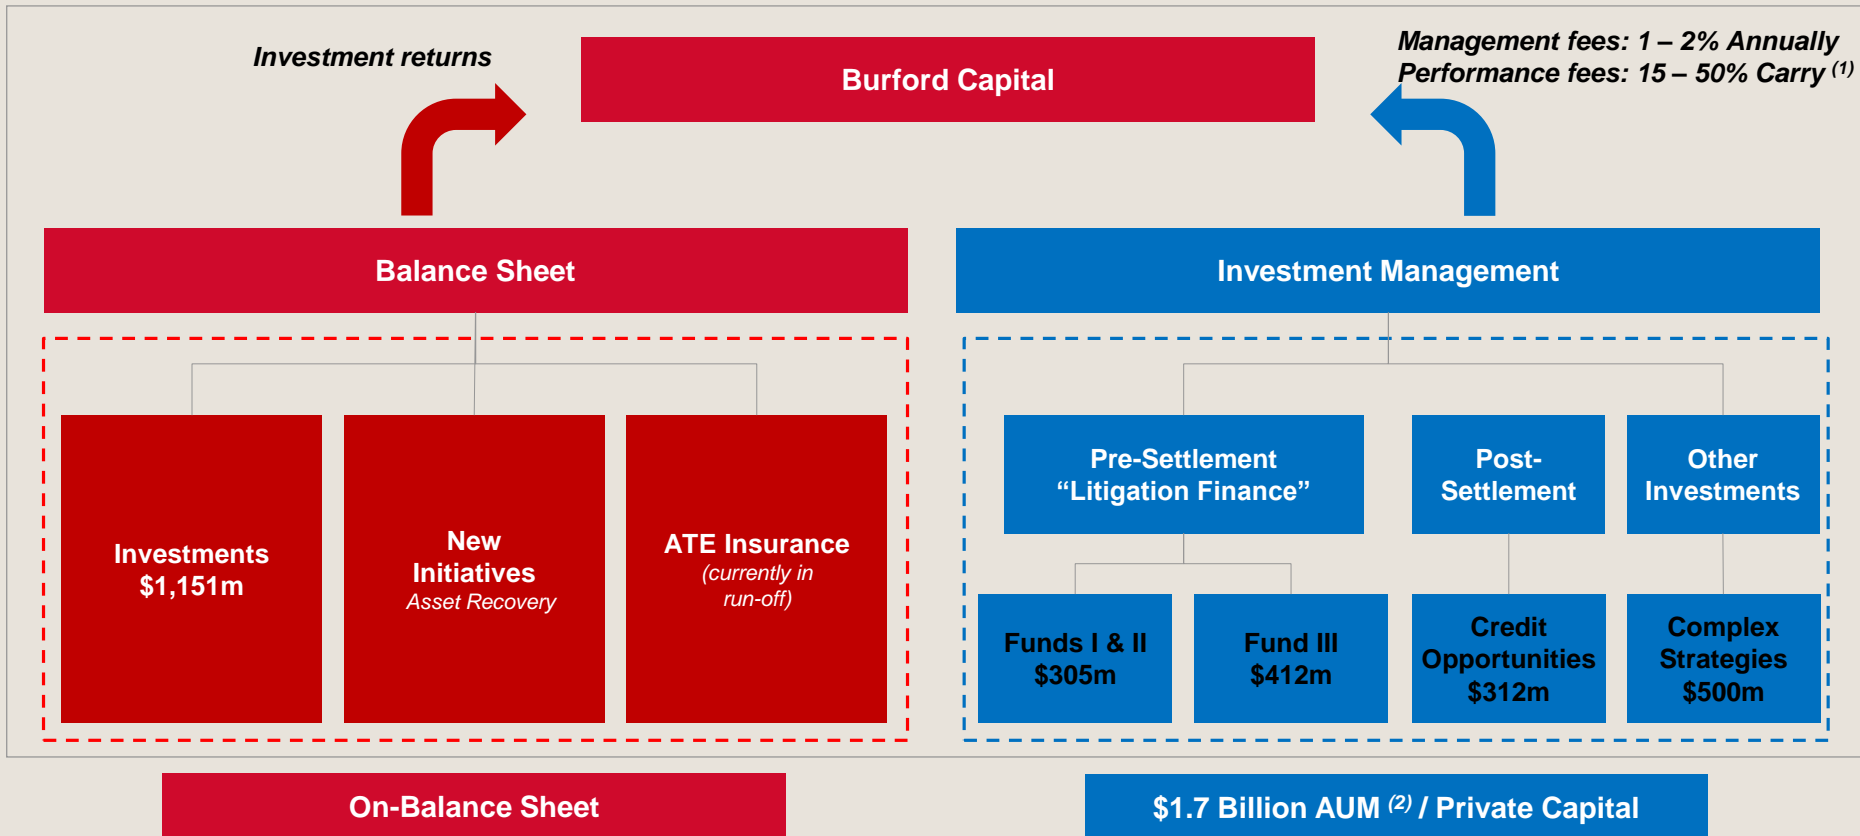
Investment returns

Burford Capital

Management fees: 1 – 2% Annually
Performance fees: 15 – 50% Carry $^{(1)}$

Balance Sheet

Investment Management

Investments
$1,151m

New Initiatives
Asset Recovery

ATE Insurance
(currently in run-off)

Pre-Settlement
“Litigation Finance”

Post-Settlement

Other Investments

Funds I & II
$305m

Fund III
$412m

Credit Opportunities
$312m

Complex Strategies
$500m

On-Balance Sheet

$1.7 Billion AUM $^{(2)}$ / Private Capital